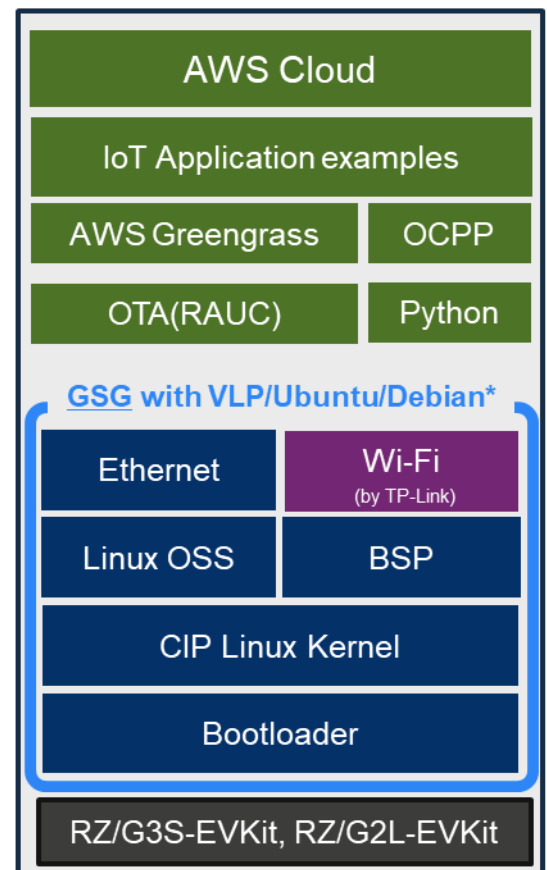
AWS Cloud

IoT Application examples

AWS Greengrass

OCPP

OTA(RAUC)

Python

GSG with VLP/Ubuntu/Debian*

Ethernet

Wi-Fi
(by TP-Link)

Linux OSS

BSP

CIP Linux Kernel

Bootloader

RZ/G3S-EVKit, RZ/G2L-EVKit